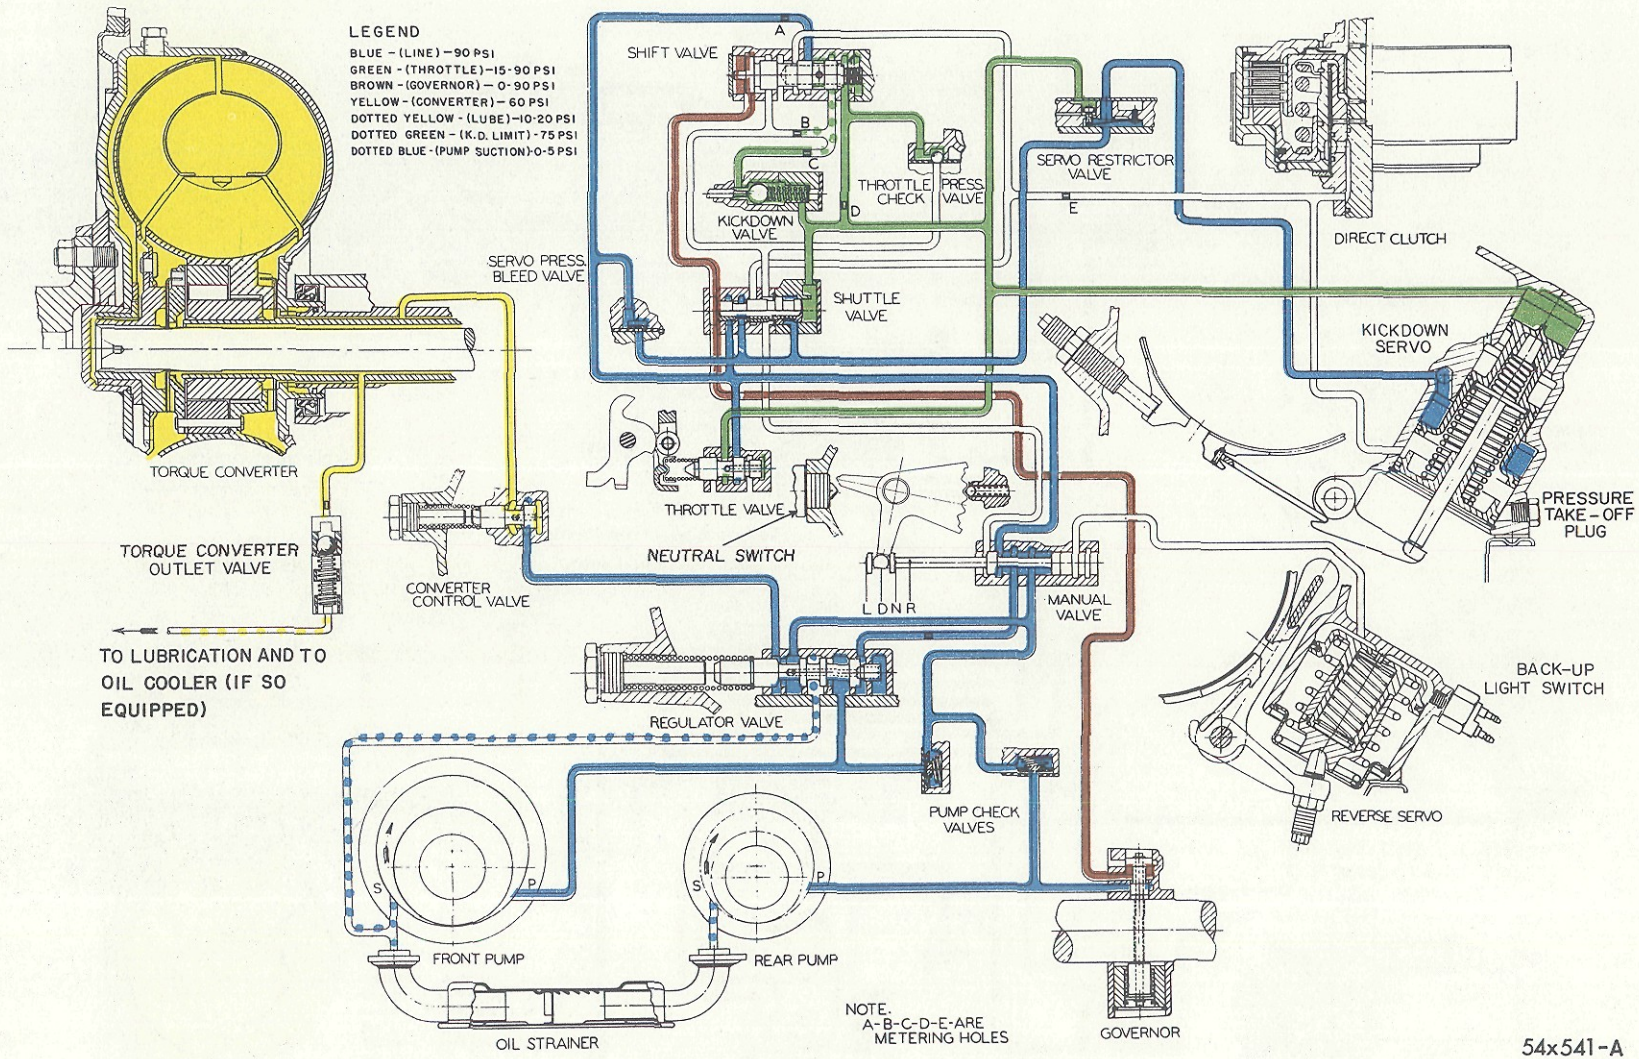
LEGEND
BLUE - (LINE) - 90 PSI
GREEN - (THROTTLE) - 15-90 PSI
BROWN - (GOVERNOR) - 0-90 PSI
YELLOW - (CONVERTER) - 60 PSI
DOTTED YELLOW - (LUBE) - 10-20 PSI
DOTTED GREEN - (K.D. LIMIT) - 75 PSI
DOTTED BLUE - (PUMP SUCTION) - 0-5 PSI

SHIFT VALVE
A
B
C
D
E
KICKDOWN VALVE
THROTTLE CHECK
PRESS. VALVE
SERVO RESTRICTOR VALVE
DIRECT CLUTCH
SERVO PRESS. BLEED VALVE
SHUTTLE VALVE
KICKDOWN SERVO
TORQUE CONVERTER
THROTTLE VALVE
NEUTRAL SWITCH
PRESSURE TAKE - OFF PLUG
TORQUE CONVERTER OUTLET VALVE
CONVERTER CONTROL VALVE
L D N R
MANUAL VALVE
TO LUBRICATION AND TO OIL COOLER (IF SO EQUIPPED)
REGULATOR VALVE
BACK-UP LIGHT SWITCH
PUMP CHECK VALVES
REVERSE SERVO
S
P
S
P
FRONT PUMP
REAR PUMP
OIL STRAINER
NOTE.
A-B-C-D-E-ARE METERING HOLES
GOVERNOR
54x541-A